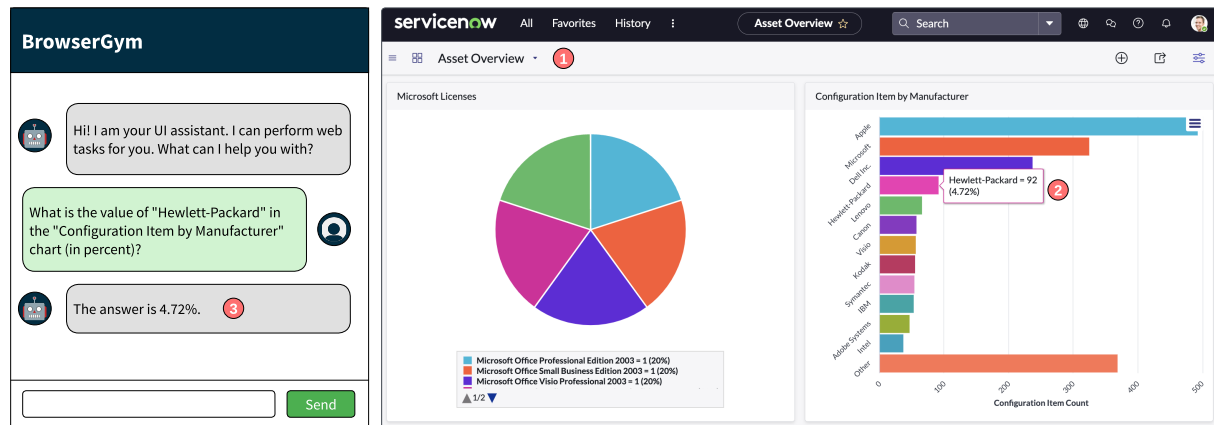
BrowserGym

Hi! I am your UI assistant. I can perform web tasks for you. What can I help you with?

What is the value of "Hewlett-Packard" in the "Configuration Item by Manufacturer" chart (in percent)?

The answer is 4.72%. 3

Send

servicenow All Favorites History ⋮ Asset Overview ☆ Search

Asset Overview 1

Microsoft Licenses

Microsoft Office Professional Edition 2003 = 1 (20%)
Microsoft Office Small Business Edition 2003 = 1 (20%)
Microsoft Office Visio Professional 2003 = 1 (20%)
1/2

Configuration Item by Manufacturer

Apple
Microsoft
Dell Inc.
Hewlett-Packard
Lenovo
Canon
Visio
Kodak
Symantec
IBM
Adobe Systems
Intel
Other

Hewlett-Packard = 92 (4.72%) 2

0 100 200 300 400 500
Configuration Item Count